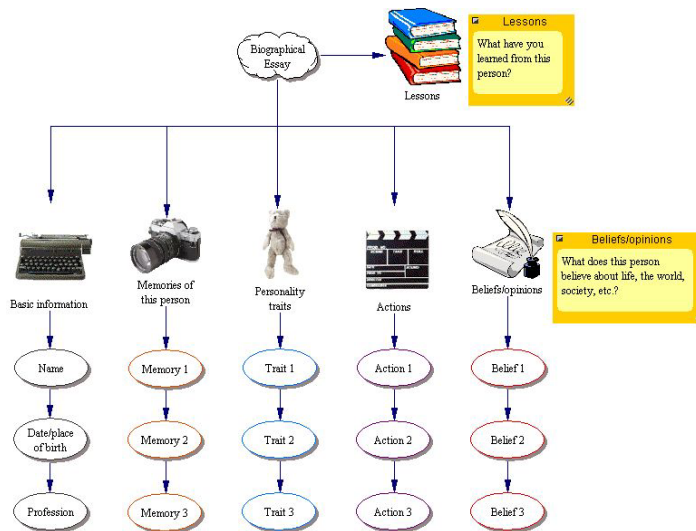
Biographical Essay

Lessons

Lessons
What have you learned from this person?

Basic information

Name

Date/place of birth

Profession

Memories of this person

Memory 1

Memory 2

Memory 3

Personality traits

Trait 1

Trait 2

Trait 3

Actions

Action 1

Action 2

Action 3

Beliefs/opinions

Belief 1

Belief 2

Belief 3

Beliefs/opinions
What does this person believe about life, the world, society, etc.?